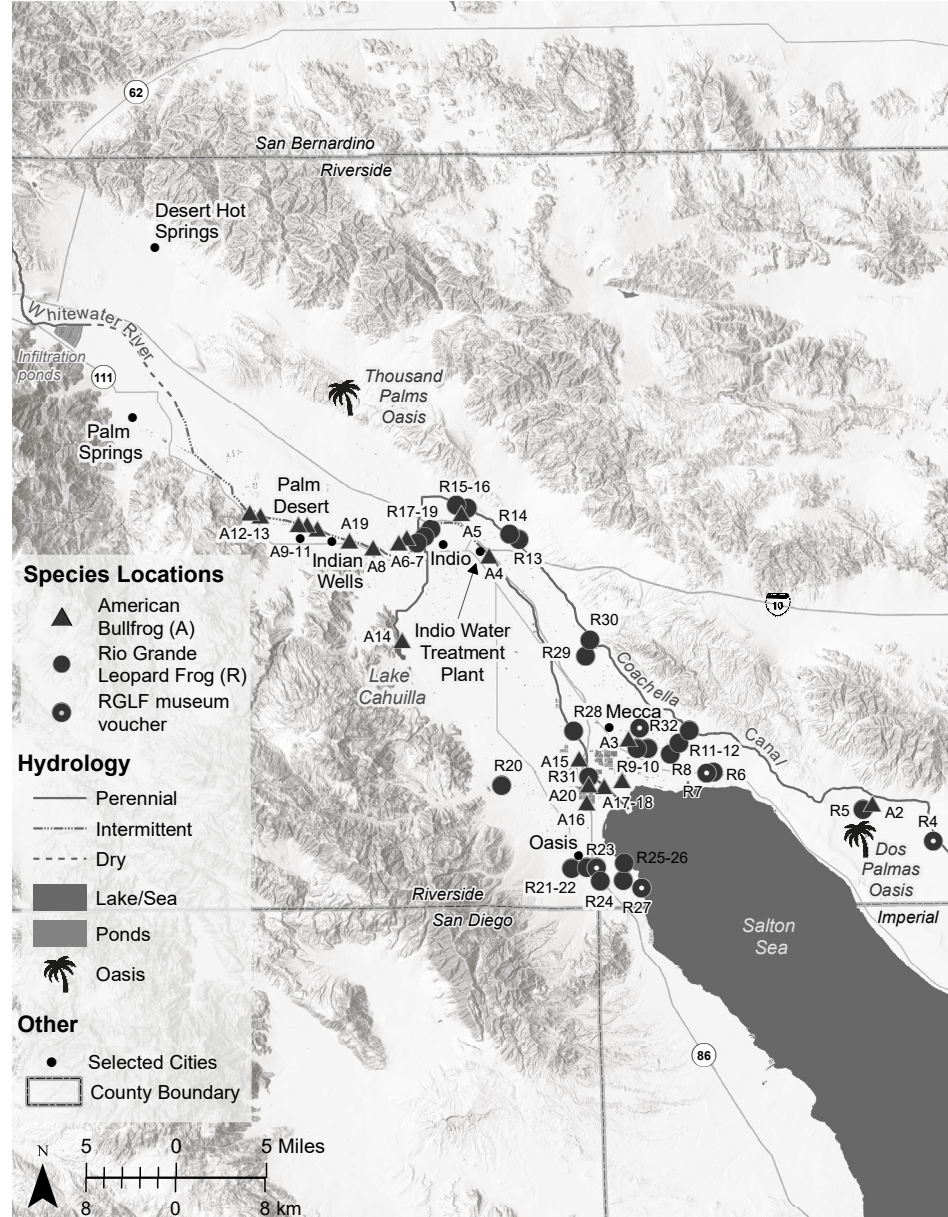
62
San Bernardino
Riverside
Desert Hot Springs
Whitewater River
Infiltration ponds
111
Thousand Palms Oasis
Palm Springs
Palm Desert
R15-16
R17-19
R14
A12-13
A19
A5
A9-11
Indian Wells
A8
A6-7
Indio
A4
R13
Species Locations
American Bullfrog (A)
Rio Grande Leopard Frog (R)
RGLF museum voucher
A14
Indio Water Treatment Plant
Lake Cahuilla
10
R30
R29
Coachella
Canal
Hydrology
Perennial
Intermittent
Dry
Lake/Sea
Ponds
Oasis
R28
Mecca
R32
A3
A15
R20
R31
R9-10
R8
R11-12
R6
R7
A20
A17-18
A16
R5
A2
R4
Dos Palmas Oasis
Oasis
R23
R25-26
R21-22
R24
R27
Riverside
San Diego
Imperial
Salton Sea
Other
Selected Cities
County Boundary
86
N
5 0 5 Miles
8 0 8 km